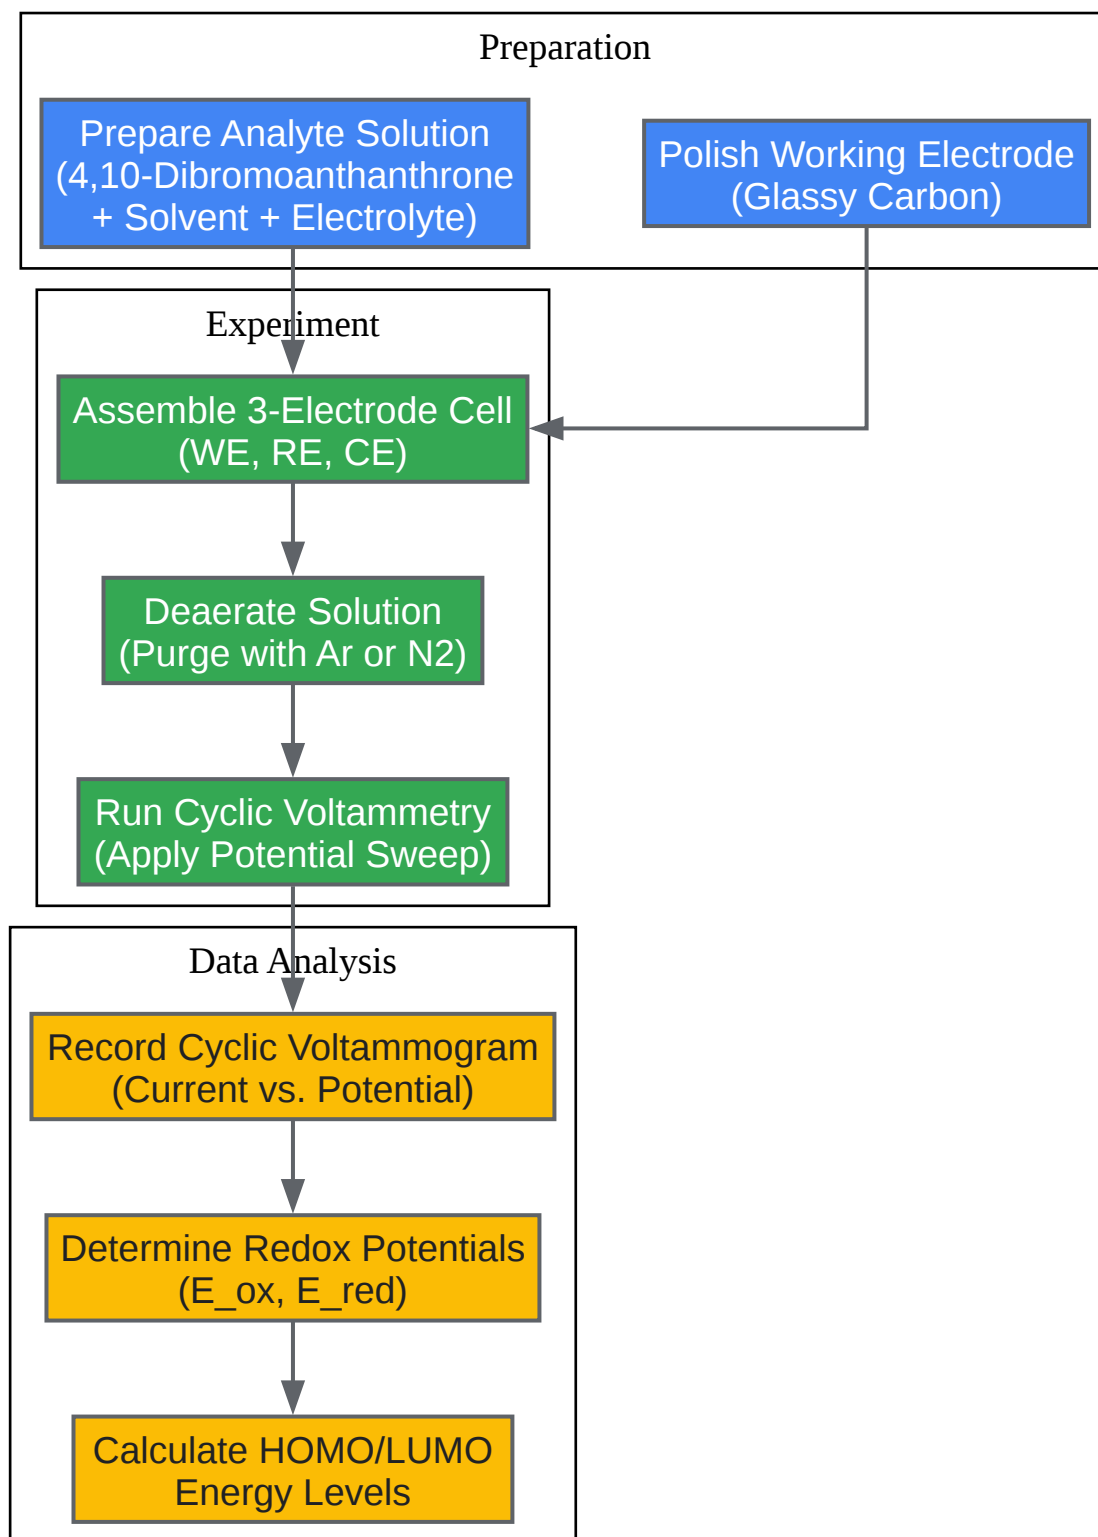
Preparation

Prepare Analyte Solution (4,10-Dibromoanthanthrone + Solvent + Electrolyte)

Polish Working Electrode (Glassy Carbon)

Experiment

Assemble 3-Electrode Cell (WE, RE, CE)

Deaerate Solution (Purge with Ar or N2)

Run Cyclic Voltammetry (Apply Potential Sweep)

Data Analysis

Record Cyclic Voltammogram (Current vs. Potential)

Determine Redox Potentials (E_ox, E_red)

Calculate HOMO/LUMO Energy Levels